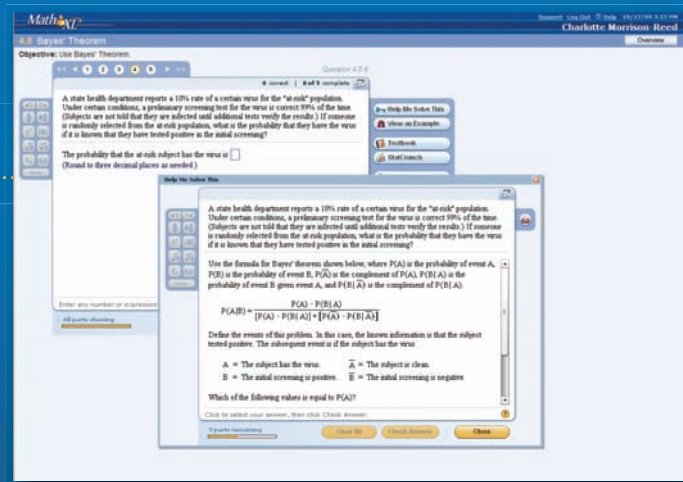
MathXL

Support Log Out Help 10/17/08 3:33 PM
Charlotte Morrison-Reed

4.8 Bayes' Theorem

Overview

Objective: Use Bayes' Theorem.

Question 4.8.6

0 correct | 0 of 5 complete

A state health department reports a 10% rate of a certain virus for the "at-risk" population. Under certain conditions, a preliminary screening test for the virus is correct 99% of the time. (Subjects are not told that they are infected until additional tests verify the results.) If someone is randomly selected from the at-risk population, what is the probability that they have the virus if it is known that they have tested positive in the initial screening?

The probability that the at-risk subject has the virus is
(Round to three decimal places as needed.)

Help Me Solve This
View an Example
Textbook
StatCrunch

Enter any number or expression

All parts showing

Help Me Solve This

A state health department reports a 10% rate of a certain virus for the "at-risk" population. Under certain conditions, a preliminary screening test for the virus is correct 99% of the time. (Subjects are not told that they are infected until additional tests verify the results.) If someone is randomly selected from the at-risk population, what is the probability that they have the virus if it is known that they have tested positive in the initial screening?

Use the formula for Bayes' theorem shown below, where P(A) is the probability of event A, P(B) is the probability of event B, P($\overline{A}$) is the complement of P(A), P(B|A) is the probability of event B given event A, and P(B|$\overline{A}$) is the complement of P(B|A).

$P(A|B) = \frac{P(A) \cdot P(B|A)}{[P(A) \cdot P(B|A)] + [P(\overline{A}) \cdot P(B|\overline{A})]}$

Define the events of this problem. In this case, the known information is that the subject tested positive. The subsequent event is if the subject has the virus.

A = The subject has the virus. $\overline{A}$ = The subject is clean.
B = The initial screening is positive. $\overline{B}$ = The initial screening is negative.

Which of the following values is equal to P(A)?

Click to select your answer, then click Check Answer.

3 parts remaining

Clear All
Check Answer
Close